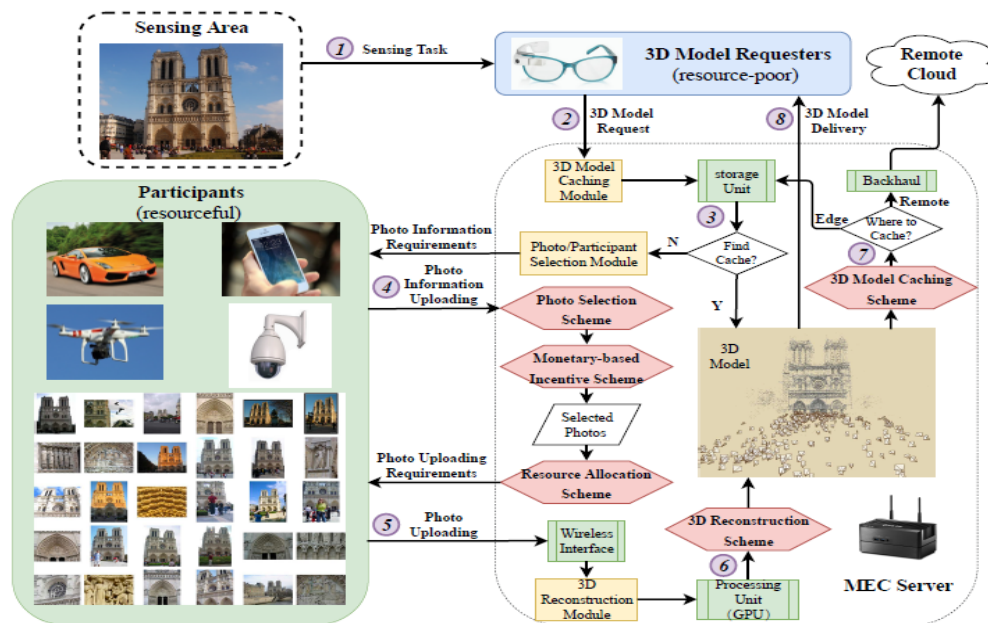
Sensing Area

1 Sensing Task

3D Model Requesters (resource-poor)

Remote Cloud

2 3D Model Request

8 3D Model Delivery

Participants (resourceful)

3D Model Caching Module

storage Unit

Backhaul

Remote

Edge

Where to Cache?

3

Photo Information Requirements

N

Photo/Participant Selection Module

Find Cache?

7

3D Model Caching Scheme

4 Photo Information Uploading

Photo Selection Scheme

Y

3D Model

Monetary-based Incentive Scheme

Selected Photos

Photo Uploading Requirements

Resource Allocation Scheme

3D Reconstruction Scheme

5 Photo Uploading

Wireless Interface

6

3D Reconstruction Module

Processing Unit (GPU)

MEC Server